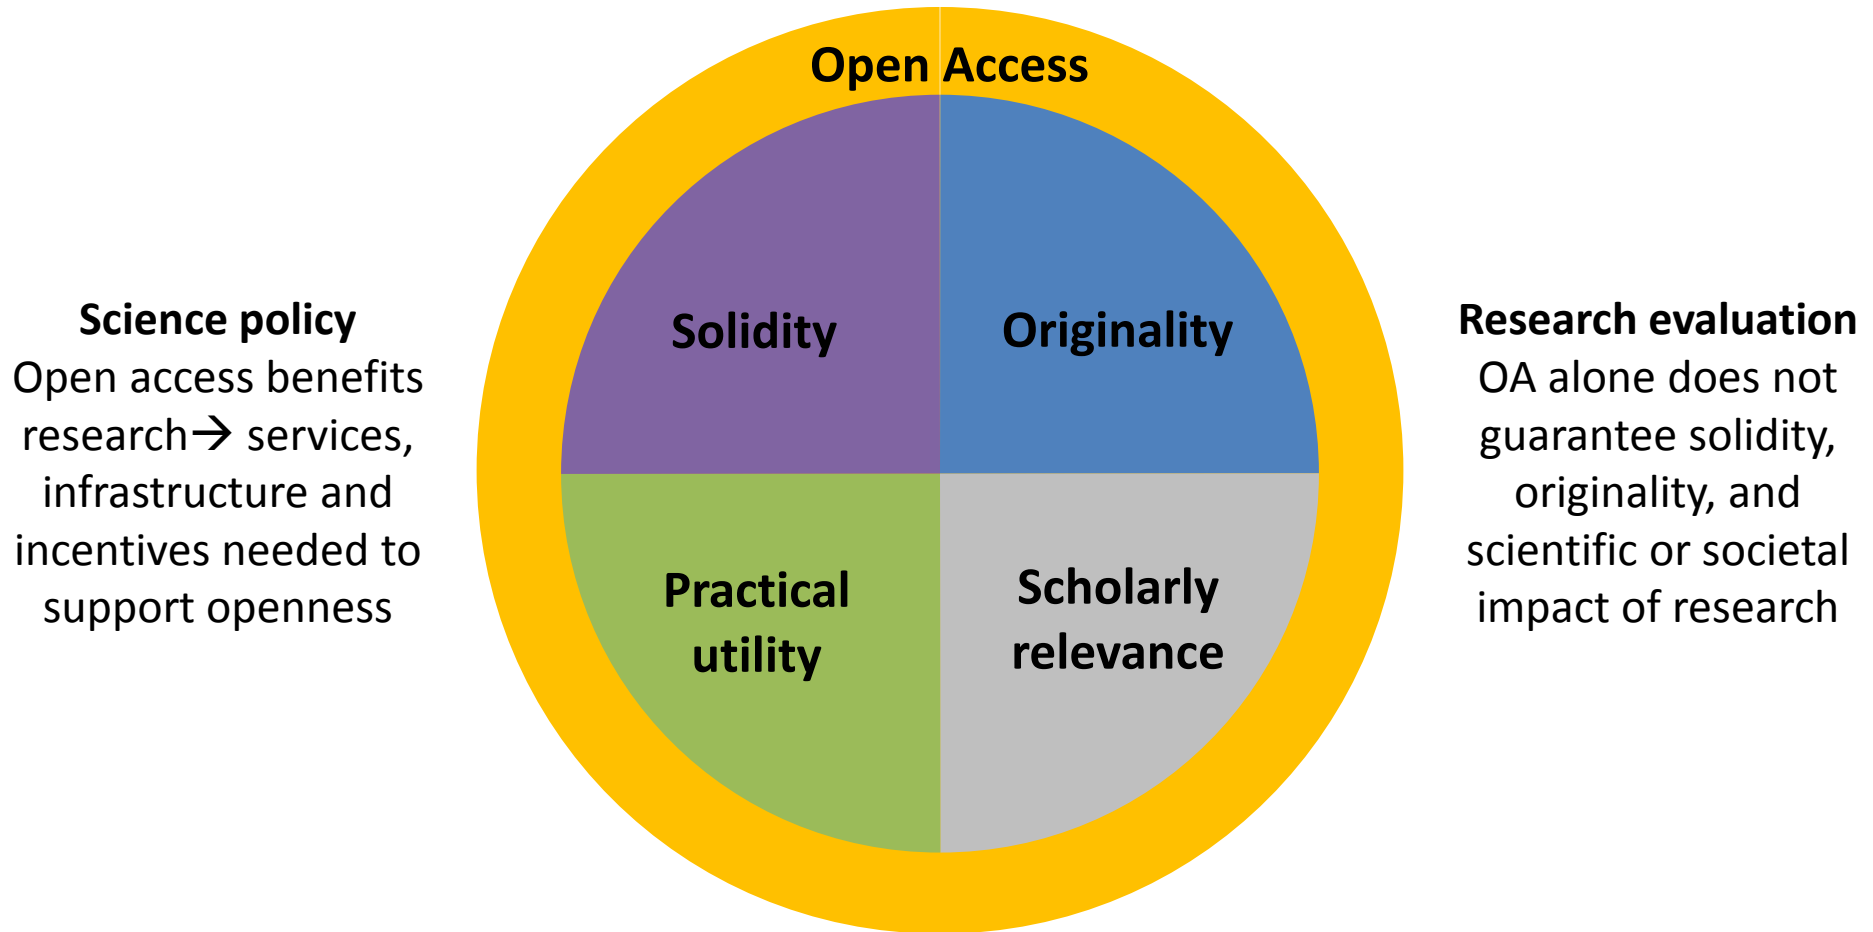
Science policy
Open access benefits research→ services, infrastructure and incentives needed to support openness

Open Access

Solidity

Originality

Practical utility

Scholarly relevance

Research evaluation
OA alone does not guarantee solidity, originality, and scientific or societal impact of research